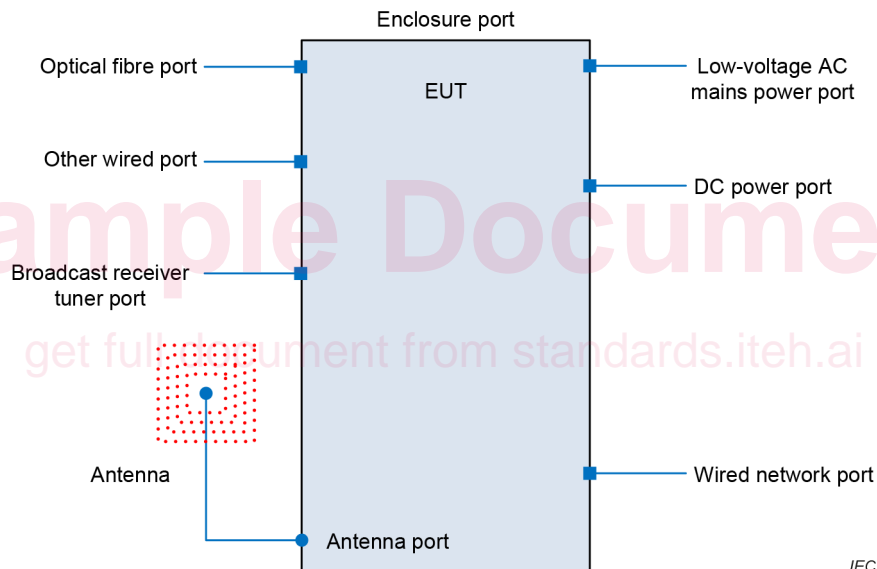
Enclosure port

Optical fibre port

EUT

Low-voltage AC mains power port

Other wired port

DC power port

ample Docume

Broadcast receiver tuner port

get full document from standards.iteh.ai

Antenna

Wired network port

Antenna port

IEC